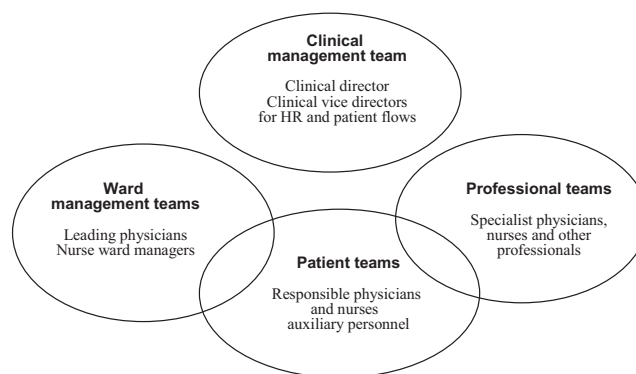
Clinical management team

Clinical director
Clinical vice directors for HR and patient flows

Ward management teams

Leading physicians
Nurse ward managers

Professional teams

Specialist physicians, nurses and other professionals

Patient teams

Responsible physicians and nurses
auxiliary personnel